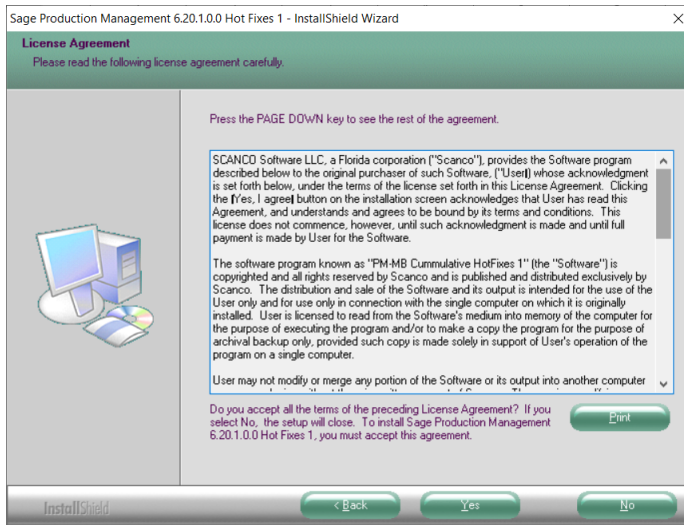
Sage Production Management 6.20.1.0.0 Hot Fixes 1 - InstallShield Wizard

License Agreement

Please read the following license agreement carefully.

Press the PAGE DOWN key to see the rest of the agreement.

SCANCO Software LLC, a Florida corporation ("Scanco"), provides the Software program described below to the original purchaser of such Software, ("User|) whose acknowledgment is set forth below, under the terms of the license set forth in this License Agreement. Clicking the |Yes, I agree| button on the installation screen acknowledges that User has read this Agreement, and understands and agrees to be bound by its terms and conditions. This license does not commence, however, until such acknowledgment is made and until full payment is made by User for the Software.

The software program known as "PM-MB Cummulative HotFixes 1" (the "Software") is copyrighted and all rights reserved by Scanco and is published and distributed exclusively by Scanco. The distribution and sale of the Software and its output is intended for the use of the User only and for use only in connection with the single computer on which it is originally installed. User is licensed to read from the Software's medium into memory of the computer for the purpose of executing the program and/or to make a copy the program for the purpose of archival backup only, provided such copy is made solely in support of User's operation of the program on a single computer.

User may not modify or merge any portion of the Software or its output into another computer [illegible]

Do you accept all the terms of the preceding License Agreement? If you select No, the setup will close. To install Sage Production Management 6.20.1.0.0 Hot Fixes 1, you must accept this agreement.

Print

InstallShield

< Back

Yes

No